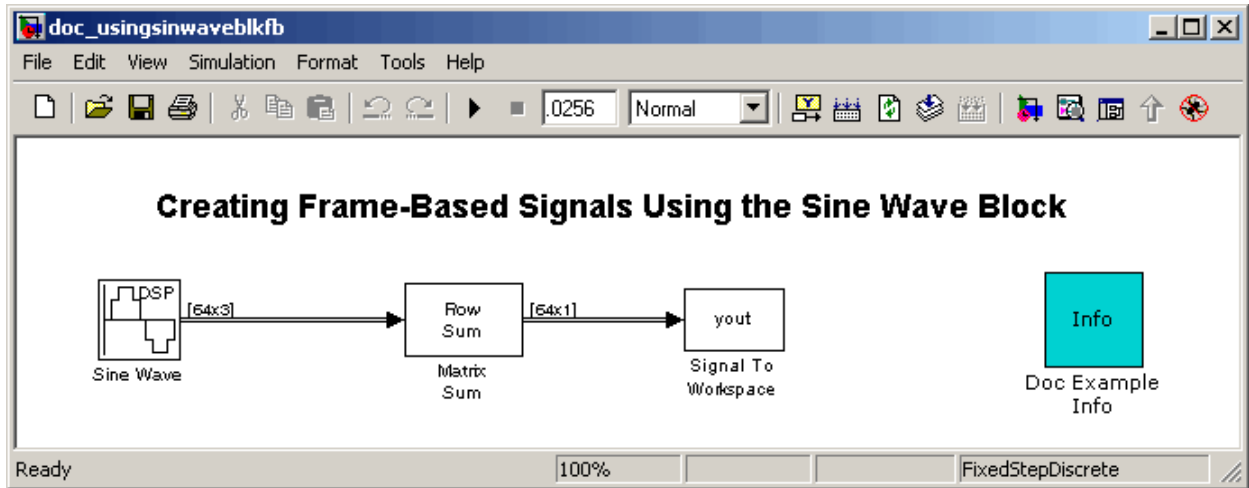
doc_usingsinwaveblkfb

File Edit View Simulation Format Tools Help

.0256 Normal

Creating Frame-Based Signals Using the Sine Wave Block

DSP

Sine Wave

[64x3]

Row Sum

Matrix Sum

[64x1]

yout

Signal To Workspace

Info

Doc Example Info

Ready 100% FixedStepDiscrete